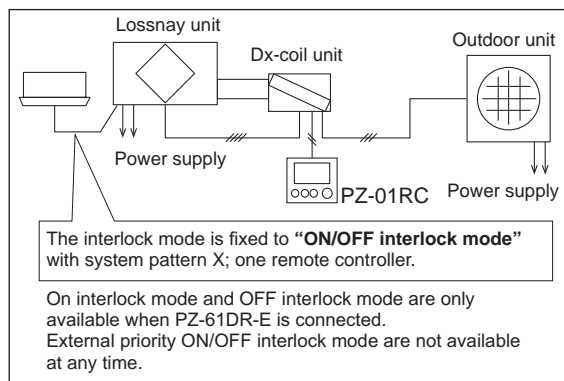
Lossnay unit

Dx-coil unit

Outdoor unit

Power supply

PZ-01RC

Power supply

The interlock mode is fixed to **"ON/OFF interlock mode"** with system pattern X; one remote controller.

On interlock mode and OFF interlock mode are only available when PZ-61DR-E is connected.
External priority ON/OFF interlock mode are not available at any time.